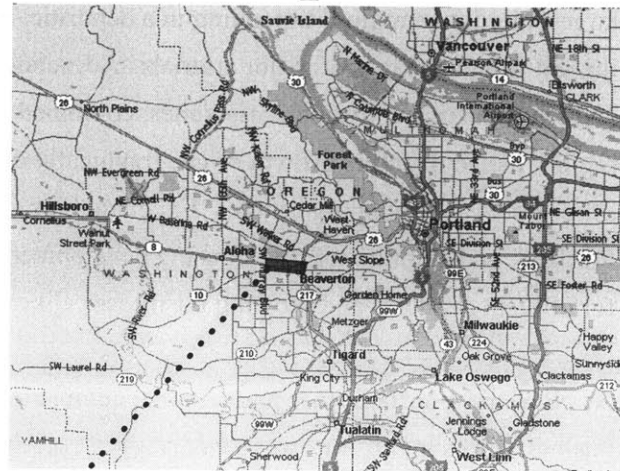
Sauvie Island
WASHINGTON
Vancouver
NE 18th St
Pearson Airpark
14
Elsworth
CLARK
Portland International Airport
26
North Plains
30
N Marine Dr
NE Columbia Blvd
MULTNOMAH
Forest Park
84
Bus
30
NW Evergreen Rd
NE Cornell Rd
26
OREGON
Cedar Mill
Hillsboro
Cornelius
W Baseline Rd
Walnut Street Park
8
SW Walker Rd
West Haven
26
Portland
SE Division St
Mount Tabor
NE Glisan St
SE Division St
205
26
WASHINGTON
Aloha
Beaverton
West Slope
99E
212
10
217
Garden Home
SE Foster Rd
99W
Metzger
Milwaukie
43
224
Happy Valley
210
Tigard
Oak Grove
Sunnyside
SW Laurel Rd
219
King City
Lake Oswego
Clackamas
Durham
CLACKAMAS
99W
Jennings Lodge
Gladstone
YAMHILL
Tualatin
Sherwood
West Linn